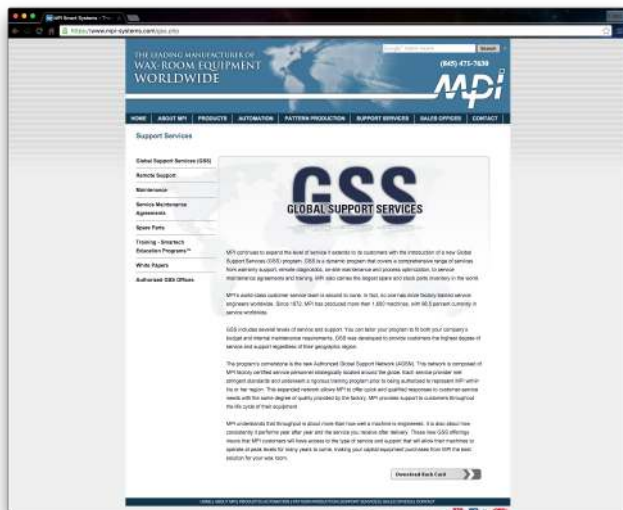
MPI Smart Systems - Th...

https://www.mpi-systems.com/gss.php

THE LEADING MANUFACTURER OF WAX-ROOM EQUIPMENT WORLDWIDE

Search

(845) 471-7630

MPI

HOME | ABOUT MPI | PRODUCTS | AUTOMATION | PATTERN PRODUCTION | SUPPORT SERVICES | SALES OFFICES | CONTACT

Support Services

Global Support Services (GSS)

Remote Support

Maintenance

Service Maintenance Agreements

Spare Parts

Training - Smartech Education Programs™

White Papers

Authorized GSS Offices

GSS

GLOBAL SUPPORT SERVICES

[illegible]

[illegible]

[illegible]

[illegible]

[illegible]

Download Rack Card

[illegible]